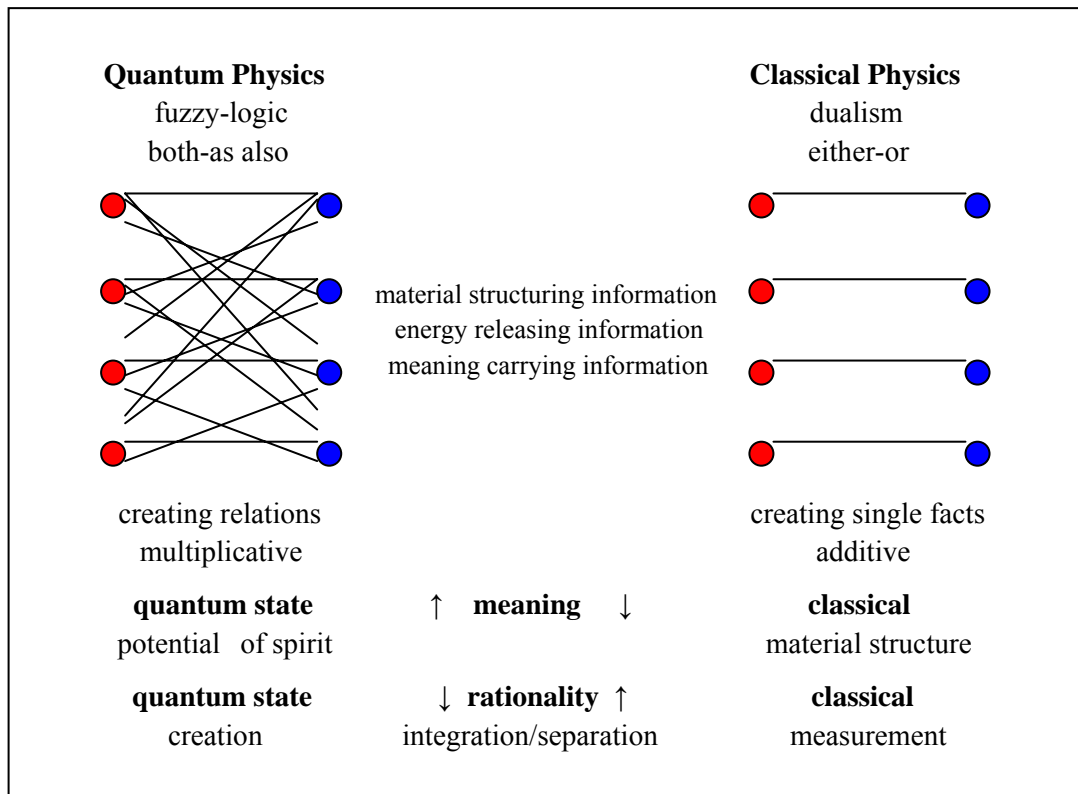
**Quantum Physics**
fuzzy-logic
both-as also

**Classical Physics**
dualism
either-or

material structuring information
energy releasing information
meaning carrying information

creating relations
multiplicative

creating single facts
additive

**quantum state**
potential of spirit

↑ **meaning** ↓

**classical**
material structure

**quantum state**
creation

↓ **rationality** ↑
integration/separation

**classical**
measurement